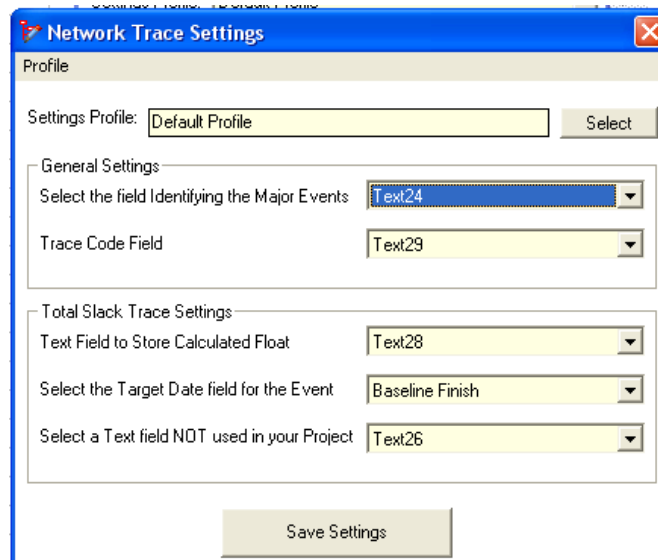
Network Trace Settings

Profile

Settings Profile: Default Profile
Select

General Settings
Select the field Identifying the Major Events Text24
Trace Code Field Text29

Total Slack Trace Settings
Text Field to Store Calculated Float Text28
Select the Target Date field for the Event Baseline Finish
Select a Text field NOT used in your Project Text26

Save Settings